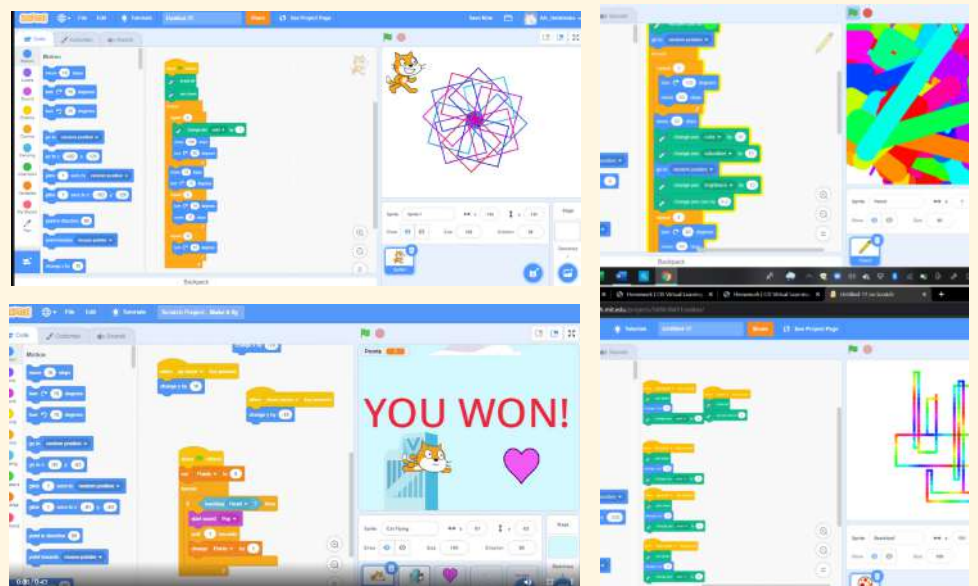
File Edit Tutorials Untitled-37 Share See Project Page Save Now

Code Costumes Sounds

Motion

Backpack

Sprite Sprite1

Show Size Direction

Stage

Backdrops

Backpack

File Edit Tutorials Scratch Project : Make It Fly

Code Costumes Sounds

Motion

Points

YOU WON!

Sprite Cat Flying

Show Size Direction

Stage

Tutorials Untitled-17 Share See Project Page

Sprite

Show Size